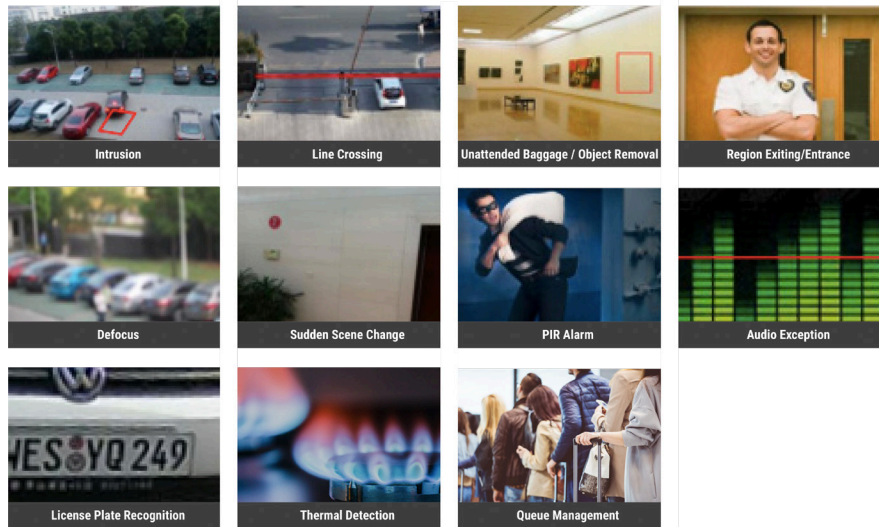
Intrusion

Line Crossing

Unattended Baggage / Object Removal

Region Exiting/Entrance

Defocus

Sudden Scene Change

PIR Alarm

Audio Exception

HES YQ 249

License Plate Recognition

Thermal Detection

Queue Management